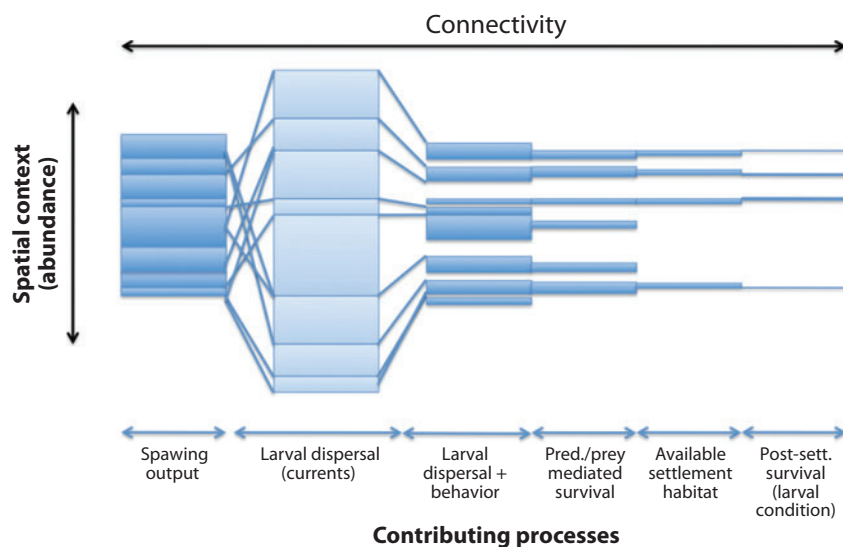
Connectivity

Spatial context (abundance)

Spawing output

Larval dispersal (currents)

Larval dispersal + behavior

Pred./prey mediated survival

Available settlement habitat

Post-sett. survival (larval condition)

Contributing processes